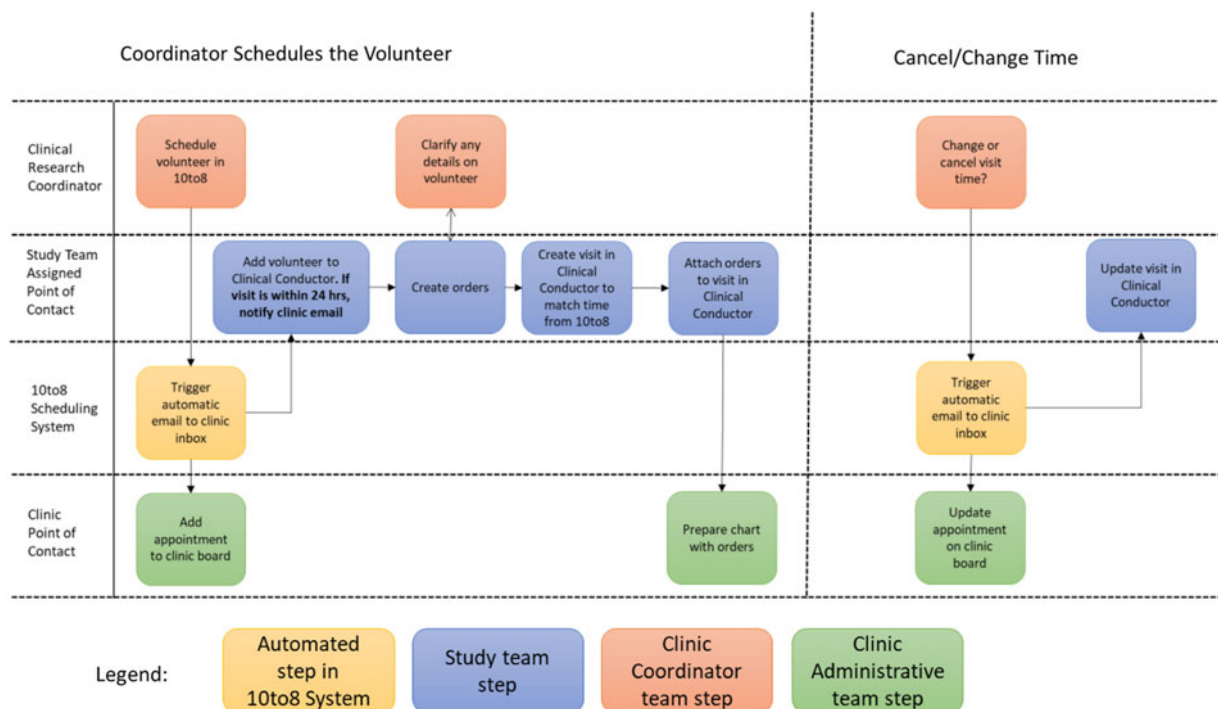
Coordinator Schedules the Volunteer

Cancel/Change Time

Clinical Research Coordinator

Schedule volunteer in 10to8

Clarify any details on volunteer

Change or cancel visit time?

Study Team Assigned Point of Contact

Add volunteer to Clinical Conductor. **If visit is within 24 hrs, notify clinic email**

Create orders

Create visit in Clinical Conductor to match time from 10to8

Attach orders to visit in Clinical Conductor

Update visit in Clinical Conductor

10to8 Scheduling System

Trigger automatic email to clinic inbox

Trigger automatic email to clinic inbox

Clinic Point of Contact

Add appointment to clinic board

Prepare chart with orders

Update appointment on clinic board

Legend:

Automated step in 10to8 System

Study team step

Clinic Coordinator team step

Clinic Administrative team step